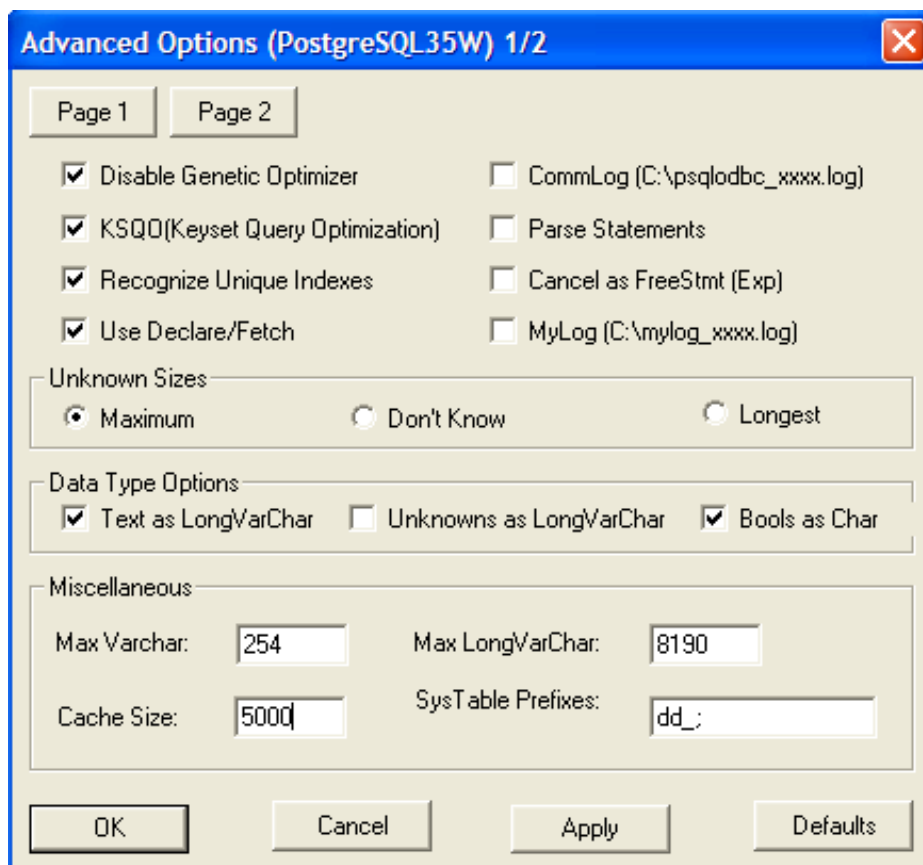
Advanced Options (PostgreSQL35W) 1/2

Page 1

Page 2

Disable Genetic Optimizer

KSQO(Keyset Query Optimization)

Recognize Unique Indexes

Use Declare/Fetch

CommLog (C:\psqlodbc_xxxx.log)

Parse Statements

Cancel as FreeStmt (Exp)

MyLog (C:\mylog_xxxx.log)

Unknown Sizes

Maximum

Don't Know

Longest

Data Type Options

Text as LongVarChar

Unknowns as LongVarChar

Bools as Char

Miscellaneous

Max Varchar:

254

Max LongVarChar:

8190

Cache Size:

5000

SysTable Prefixes:

dd_;

OK

Cancel

Apply

Defaults